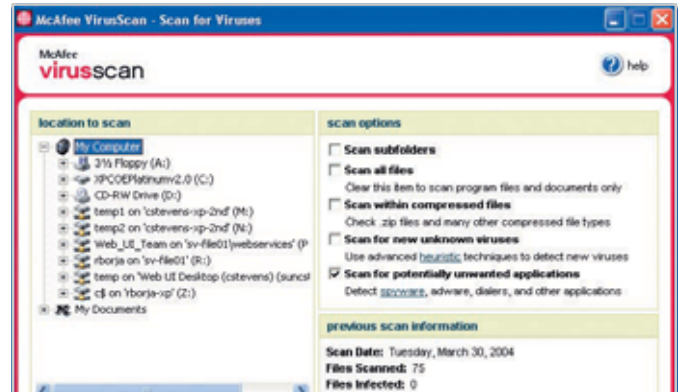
McAfee VirusScan - Scan for Viruses

McAfee
virusscan

help

location to scan

My Computer
3½ Floppy (A:)
XPCOEPlatinumv2.0 (C:)
CD-RW Drive (D:)
temp1 on 'cstevens-xp-2nd' (M:)
temp2 on 'cstevens-xp-2nd' (N:)
Web_UI_Team on 'sv-file01\webservices' (P
rborja on 'sv-file01' (R:)
temp on 'Web UI Desktop (cstevens) (suncst
c$ on 'rborja-xp' (Z:)
My Documents

scan options

Scan subfolders
Scan all files
Clear this item to scan program files and documents only
Scan within compressed files
Check .zip files and many other compressed file types
Scan for new unknown viruses
Use advanced heuristic techniques to detect new viruses
Scan for potentially unwanted applications
Detect spyware, adware, dialers, and other applications

previous scan information

Scan Date: Tuesday, March 30, 2004
Files Scanned: 75
Files Infected: 0